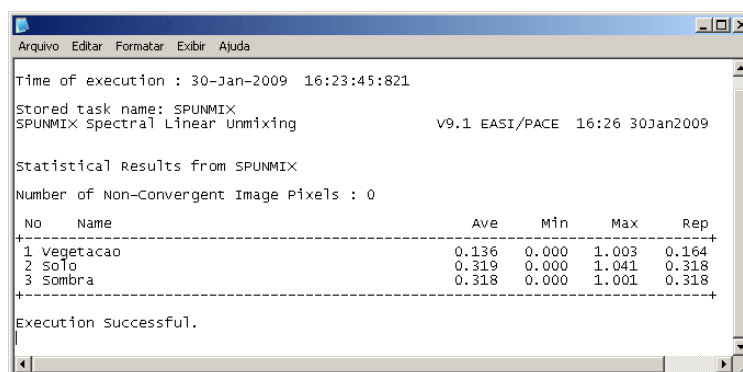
Arquivo Editar Formatar Exibir Ajuda

Time of execution : 30-Jan-2009 16:23:45:821

Stored task name: SPUNMIX
SPUNMIX Spectral Linear Unmixing V9.1 EASI/PACE 16:26 30Jan2009

Statistical Results from SPUNMIX

Number of Non-Convergent Image Pixels : 0

| No | Name | Ave | Min | Max | Rep |
|---|---|---|---|---|---|
| 1 | Vegetacao | 0.136 | 0.000 | 1.003 | 0.164 |
| 2 | Solo | 0.319 | 0.000 | 1.041 | 0.318 |
| 3 | Sombra | 0.318 | 0.000 | 1.001 | 0.318 |

Execution Successful.